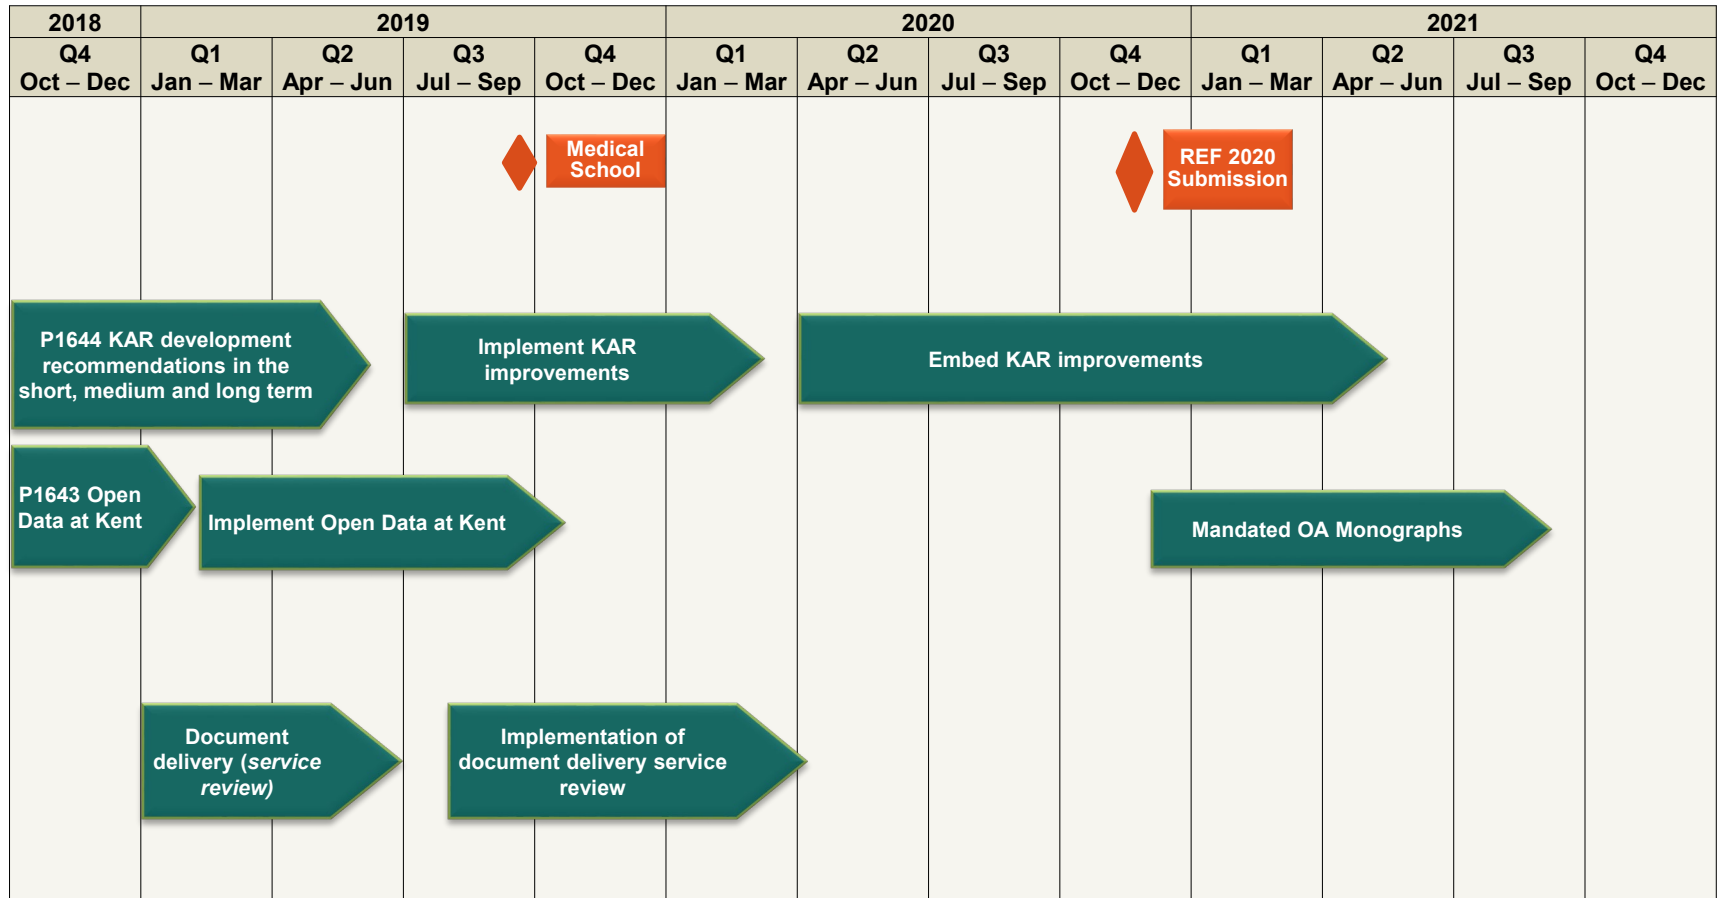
| 2018 | 2019 | | | | 2020 | | | | 2021 | | | |
|---|---|---|---|---|---|---|---|---|---|---|---|---|
| Q4 Oct – Dec | Q1 Jan – Mar | Q2 Apr – Jun | Q3 Jul – Sep | Q4 Oct – Dec | Q1 Jan – Mar | Q2 Apr – Jun | Q3 Jul – Sep | Q4 Oct – Dec | Q1 Jan – Mar | Q2 Apr – Jun | Q3 Jul – Sep | Q4 Oct – Dec |

Medical School

REF 2020 Submission

P1644 KAR development recommendations in the short, medium and long term

Implement KAR improvements

Embed KAR improvements

P1643 Open Data at Kent

Implement Open Data at Kent

Mandated OA Monographs

Document delivery (*service review)*

Implementation of document delivery service review